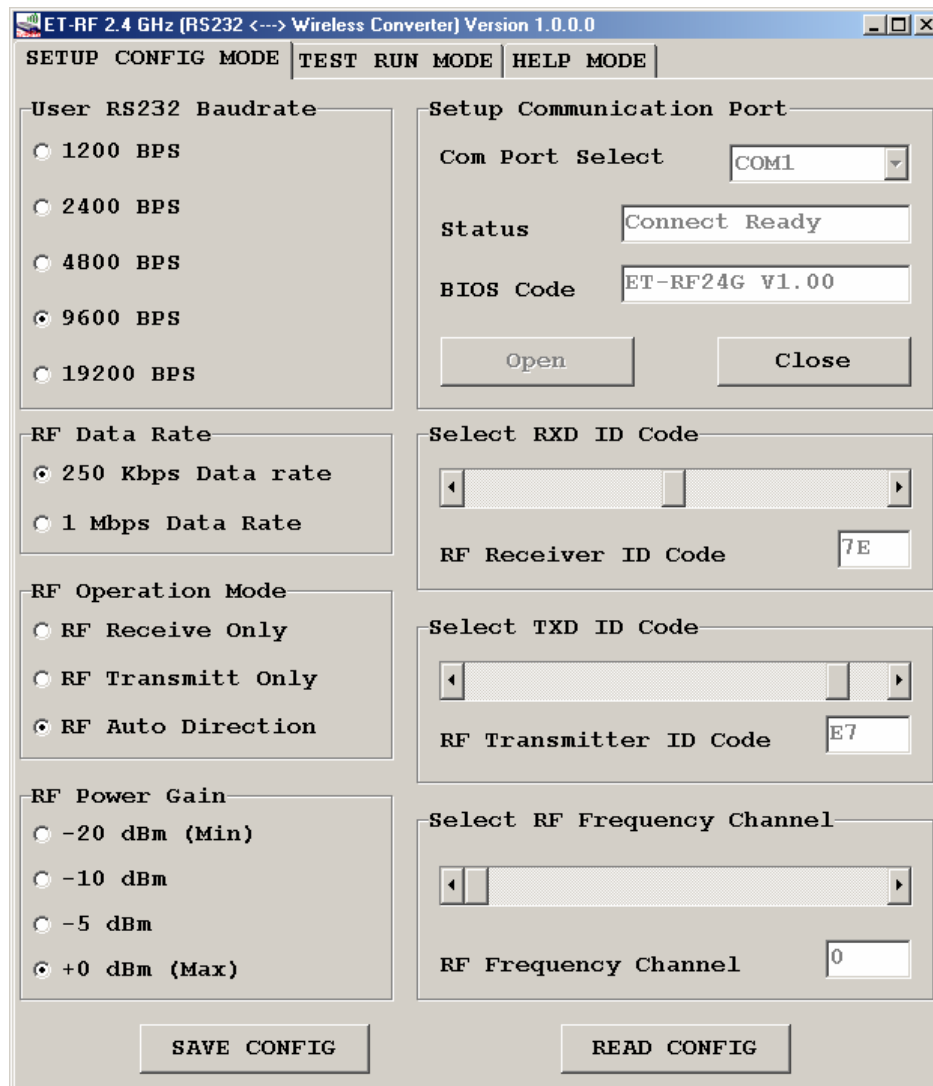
ET-RF 2.4 GHz (RS232 <---> Wireless Converter) Version 1.0.0.0

SETUP CONFIG MODE | TEST RUN MODE | HELP MODE

User RS232 Baudrate
1200 BPS
2400 BPS
4800 BPS
9600 BPS
19200 BPS

Setup Communication Port
Com Port Select COM1
Status Connect Ready
BIOS Code ET-RF24G V1.00
Open
Close

RF Data Rate
250 Kbps Data rate
1 Mbps Data Rate

Select RXD ID Code
RF Receiver ID Code 7E

RF Operation Mode
RF Receive Only
RF Transmitt Only
RF Auto Direction

Select TXD ID Code
RF Transmitter ID Code E7

RF Power Gain
-20 dBm (Min)
-10 dBm
-5 dBm
+0 dBm (Max)

Select RF Frequency Channel
RF Frequency Channel 0

SAVE CONFIG
READ CONFIG